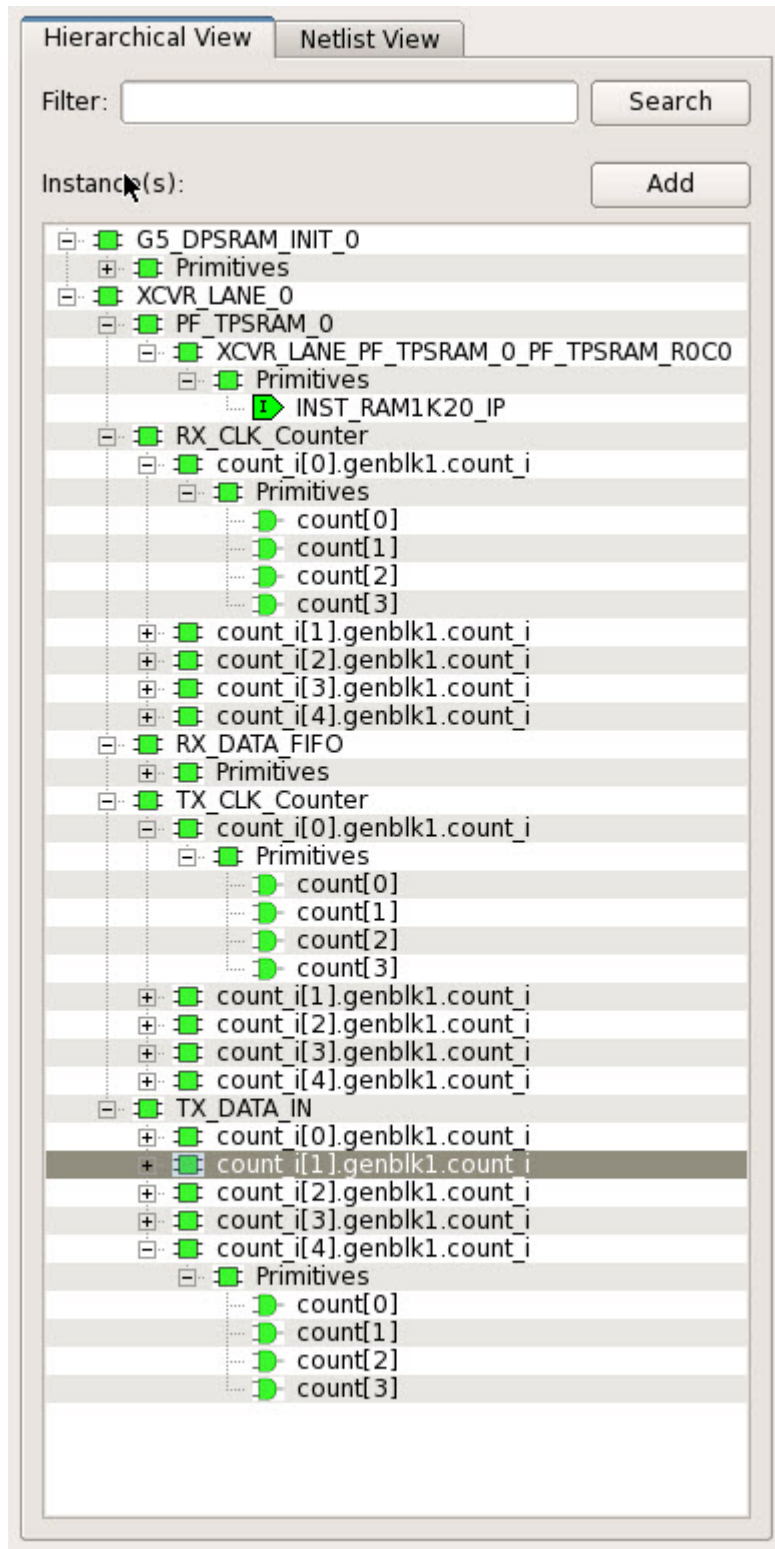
Hierarchical View
Netlist View

Filter:
Search

Instance(s):
Add

G5_DPSRAM_INIT_0
Primitives
XCVR_LANE_0
PF_TPSRAM_0
XCVR_LANE_PF_TPSRAM_0_PF_TPSRAM_R0C0
Primitives
I INST_RAM1K20_IP
RX_CLK_Counter
count_i[0].genblk1.count_i
Primitives
count[0]
count[1]
count[2]
count[3]
count_i[1].genblk1.count_i
count_i[2].genblk1.count_i
count_i[3].genblk1.count_i
count_i[4].genblk1.count_i
RX_DATA_FIFO
Primitives
TX_CLK_Counter
count_i[0].genblk1.count_i
Primitives
count[0]
count[1]
count[2]
count[3]
count_i[1].genblk1.count_i
count_i[2].genblk1.count_i
count_i[3].genblk1.count_i
count_i[4].genblk1.count_i
TX_DATA_IN
count_i[0].genblk1.count_i
count_i[1].genblk1.count_i
count_i[2].genblk1.count_i
count_i[3].genblk1.count_i
count_i[4].genblk1.count_i
Primitives
count[0]
count[1]
count[2]
count[3]